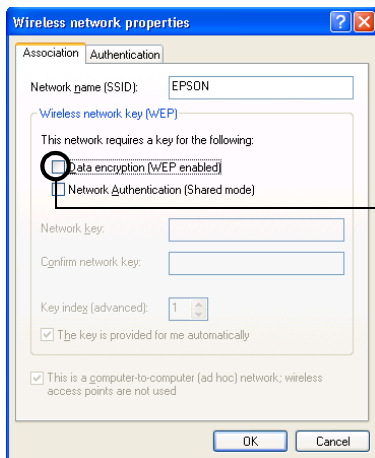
Wireless network properties

Association | Authentication

Network name (SSID): EPSON

Wireless network key (WEP)

This network requires a key for the following:

Data encryption (WEP enabled)

Network Authentication (Shared mode)

Network key:

Confirm network key:

Key index (advanced): 1

The key is provided for me automatically

This is a computer-to-computer (ad hoc) network; wireless access points are not used

OK | Cancel